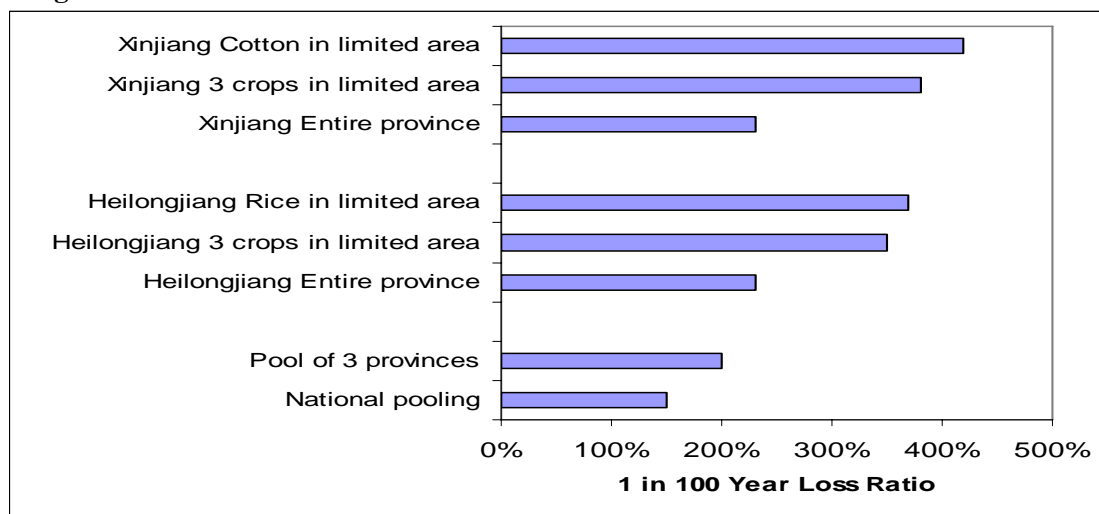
Xinjiang Cotton in limited area
Xinjiang 3 crops in limited area
Xinjiang Entire province
Heilongjiang Rice in limited area
Heilongjiang 3 crops in limited area
Heilongjiang Entire province
Pool of 3 provinces
National pooling

0%
100%
200%
300%
400%
500%

1 in 100 Year Loss Ratio